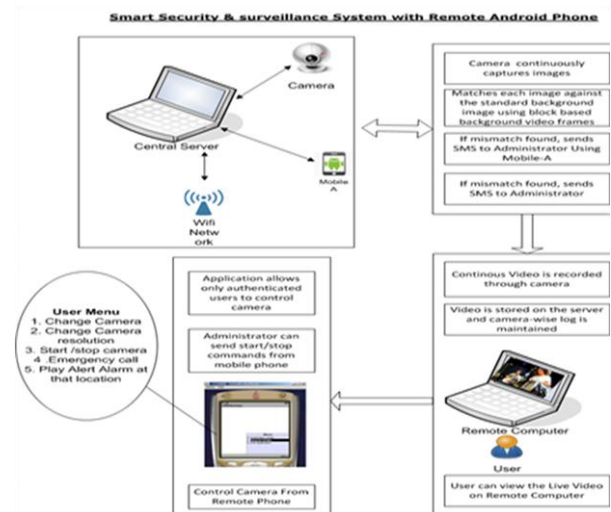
Smart Security & surveillance System with Remote Android Phone

Camera

Central Server

Mobile A

Wifi Network

Camera continuously captures images

Matches each image against the standard background image using block based background video frames

If mismatch found, sends SMS to Administrator Using Mobile-A

If mismatch found, sends SMS to Administrator

User Menu
1. Change Camera
2. Change Camera resolution
3. Start /stop camera
4. .Emergency call
5. Play Alert Alarm at that location

Application allows only authenticated users to control camera

Administrator can send start/stop commands from mobile phone

Control Camera From Remote Phone

Continous Video is recorded through camera

Video is stored on the server and camera-wise log is maintained

Remote Computer

User

User can view the Live Video on Remote Computer